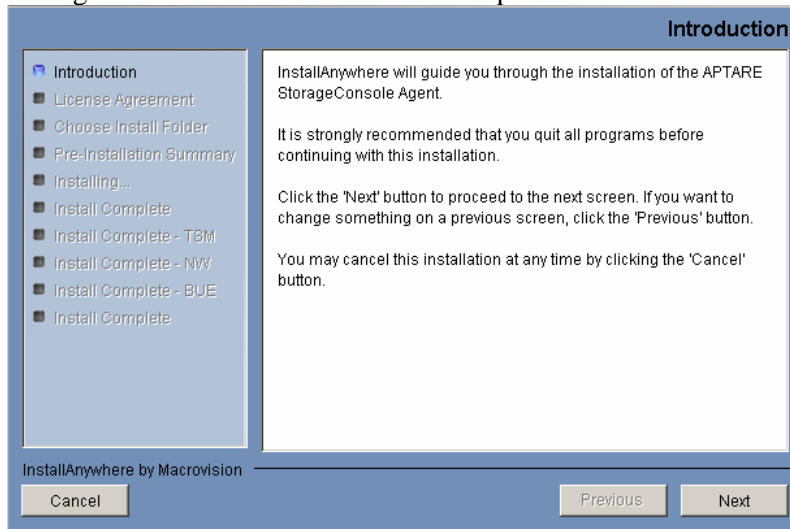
Introduction

Introduction
License Agreement
Choose Install Folder
Pre-Installation Summary
Installing...
Install Complete
Install Complete - TSM
Install Complete - NW
Install Complete - BUE
Install Complete

InstallAnywhere will guide you through the installation of the APTARE StorageConsole Agent.

It is strongly recommended that you quit all programs before continuing with this installation.

Click the 'Next' button to proceed to the next screen. If you want to change something on a previous screen, click the 'Previous' button.

You may cancel this installation at any time by clicking the 'Cancel' button.

InstallAnywhere by Macrovision

Cancel

Previous

Next